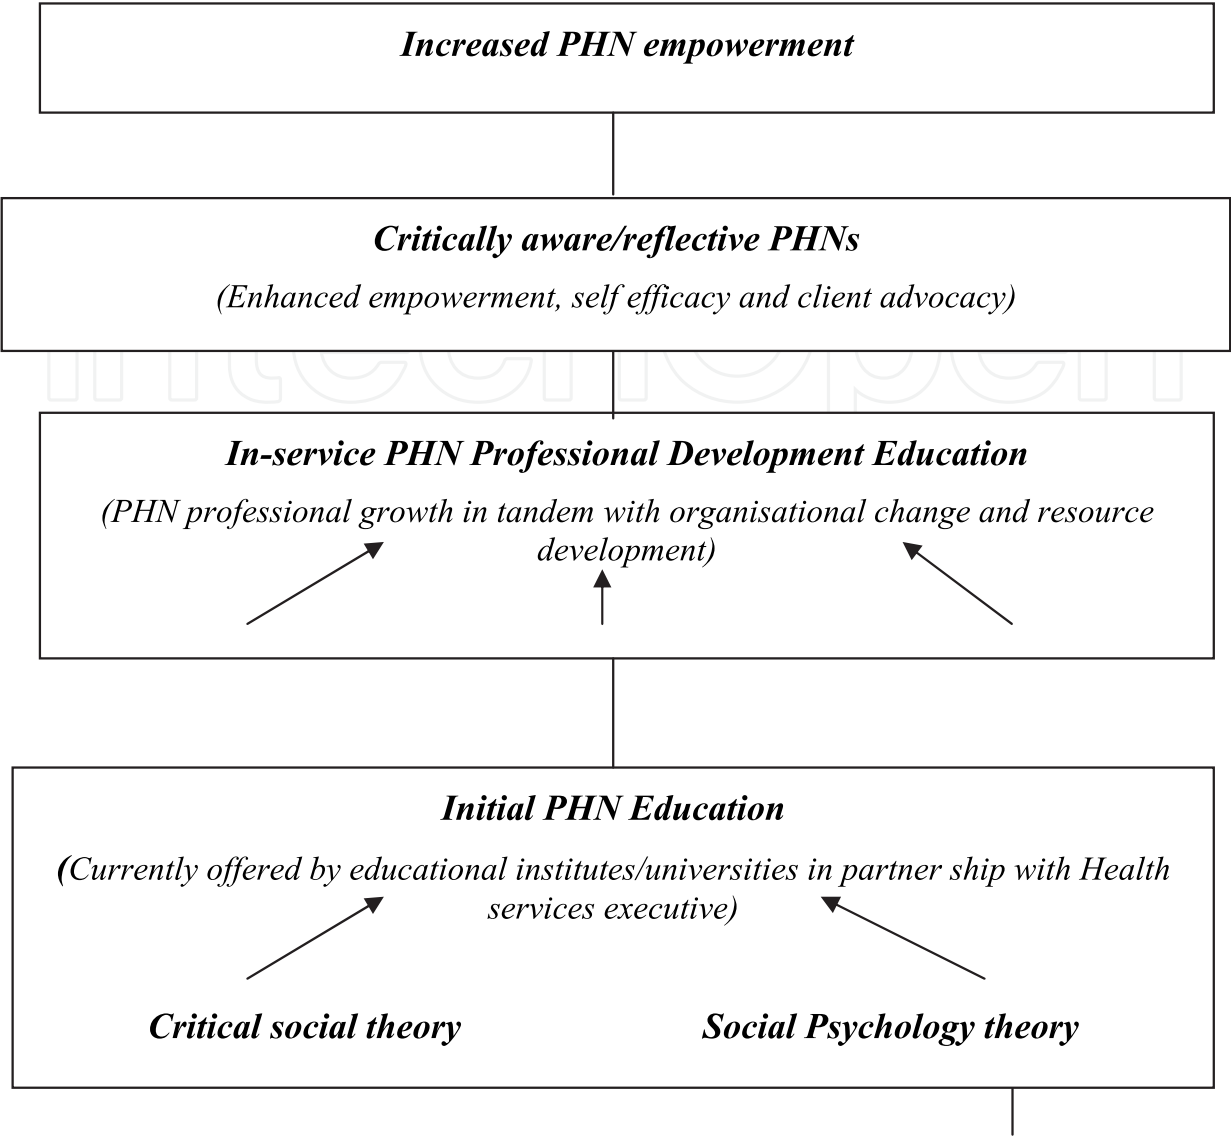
Increased PHN empowerment

Critically aware/reflective PHNs

(Enhanced empowerment, self efficacy and client advocacy)

In-service PHN Professional Development Education

(PHN professional growth in tandem with organisational change and resource development)

Initial PHN Education

(Currently offered by educational institutes/universities in partner ship with Health services executive)

Critical social theory

Social Psychology theory